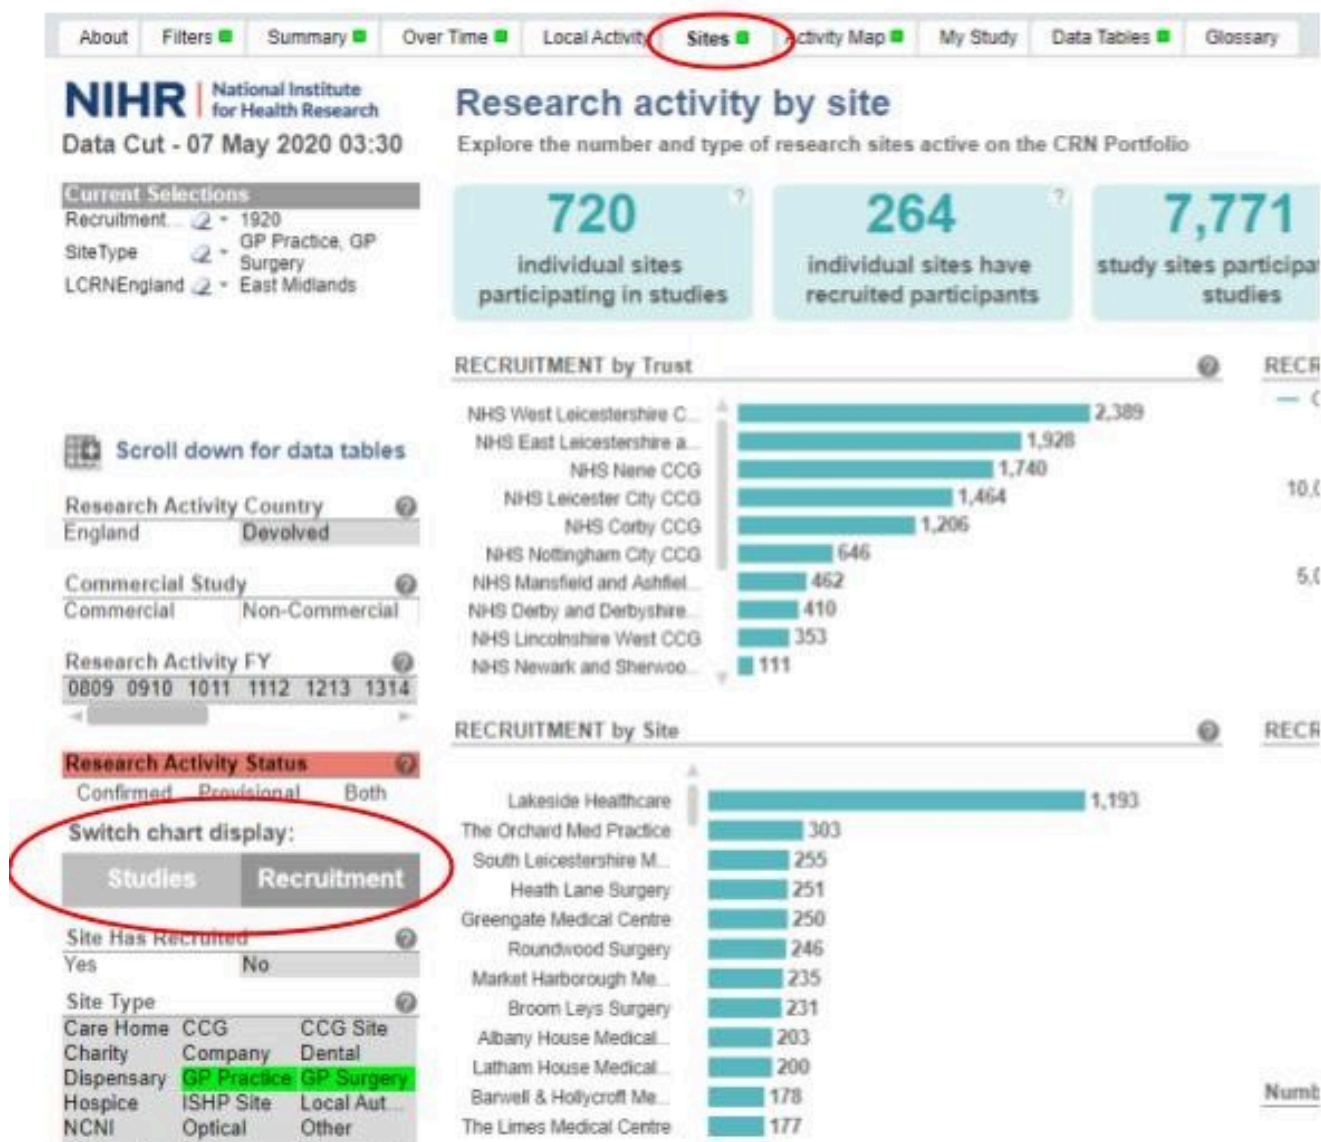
About | Filters | Summary | Over Time | Local Activity | Sites | Activity Map | My Study | Data Tables | Glossary

NIHR | National Institute for Health Research

Data Cut - 07 May 2020 03:30

Current Selections

| | |
|---|---|
| Recruitment... | 1920 |
| SiteType | GP Practice, GP Surgery |
| LCRNEngland | East Midlands |

Scroll down for data tables

Research Activity Country
England | Devolved

Commercial Study
Commercial | Non-Commercial

Research Activity FY
0809 0910 1011 1112 1213 1314

Research Activity Status
Confirmed | Provisional | Both

Switch chart display:
Studies | Recruitment

Site Has Recruited
Yes | No

Site Type

| | | |
|---|---|---|
| Care Home | CCG | CCG Site |
| Charity | Company | Dental |
| Dispensary | GP Practice | GP Surgery |
| Hospice | ISHP Site | Local Aut... |
| NCNI | Optical | Other |

Research activity by site

Explore the number and type of research sites active on the CRN Portfolio

720
individual sites participating in studies

264
individual sites have recruited participants

7,771
study sites participa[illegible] studies

RECRUITMENT by Trust

| | |
|---|---|
| NHS West Leicestershire C... | 2,389 |
| NHS East Leicestershire a... | 1,928 |
| NHS Nene CCG | 1,740 |
| NHS Leicester City CCG | 1,464 |
| NHS Corby CCG | 1,206 |
| NHS Nottingham City CCG | 646 |
| NHS Mansfield and Ashfiel... | 462 |
| NHS Derby and Derbyshire... | 410 |
| NHS Lincolnshire West CCG | 353 |
| NHS Newark and Sherwoo... | 111 |

RECR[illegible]

10,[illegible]

5,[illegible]

RECRUITMENT by Site

| | |
|---|---|
| Lakeside Healthcare | 1,193 |
| The Orchard Med Practice | 303 |
| South Leicestershire M... | 255 |
| Heath Lane Surgery | 251 |
| Greengate Medical Centre | 250 |
| Roundwood Surgery | 246 |
| Market Harborough Me... | 235 |
| Broom Leys Surgery | 231 |
| Albany House Medical... | 203 |
| Latham House Medical... | 200 |
| Barwell & Hollycroft Me... | 178 |
| The Limes Medical Centre | 177 |

RECR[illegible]

Numb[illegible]